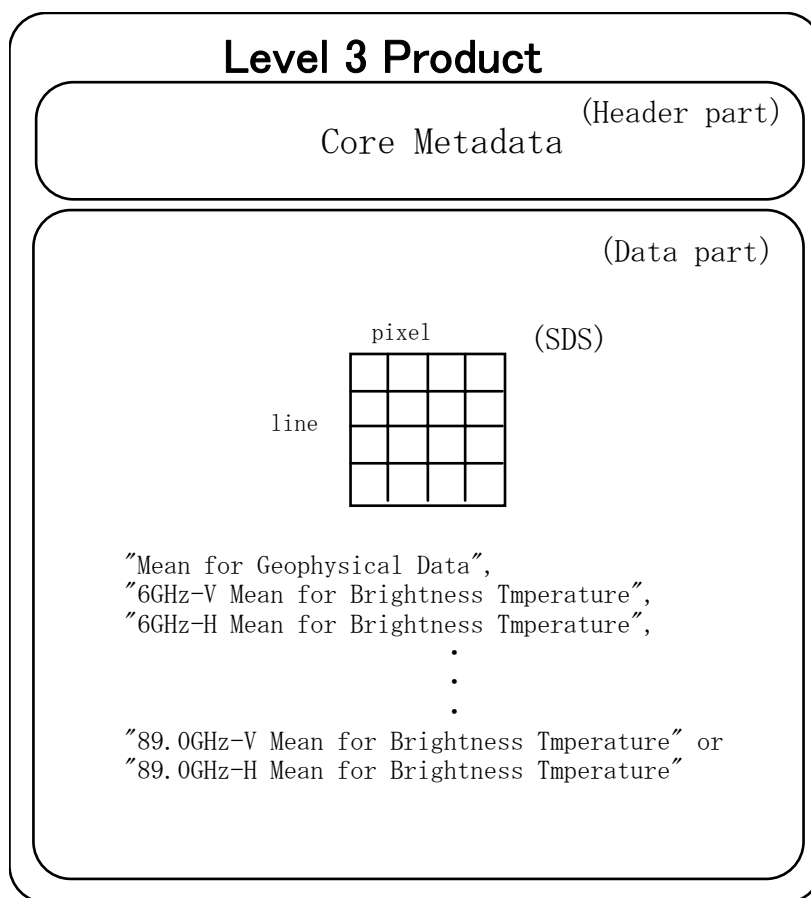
Level 3 Product

(Header part)
Core Metadata

(Data part)

pixel

(SDS)

line

"Mean for Geophysical Data",
"6GHz-V Mean for Brightness Tmperature",
"6GHz-H Mean for Brightness Tmperature",
.
.
.
"89.0GHz-V Mean for Brightness Tmperature" or
"89.0GHz-H Mean for Brightness Tmperature"